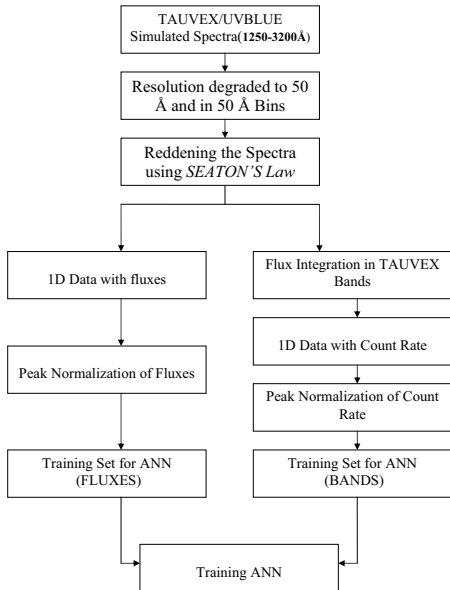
TAUVEX/UVBLUE Simulated Spectra(**1250-3200Å**)

Resolution degraded to 50 Å and in 50 Å Bins

Reddening the Spectra using *SEATON'S Law*

1D Data with fluxes

Peak Normalization of Fluxes

Training Set for ANN (FLUXES)

Flux Integration in TAUVEX Bands

1D Data with Count Rate

Peak Normalization of Count Rate

Training Set for ANN (BANDS)

Training ANN